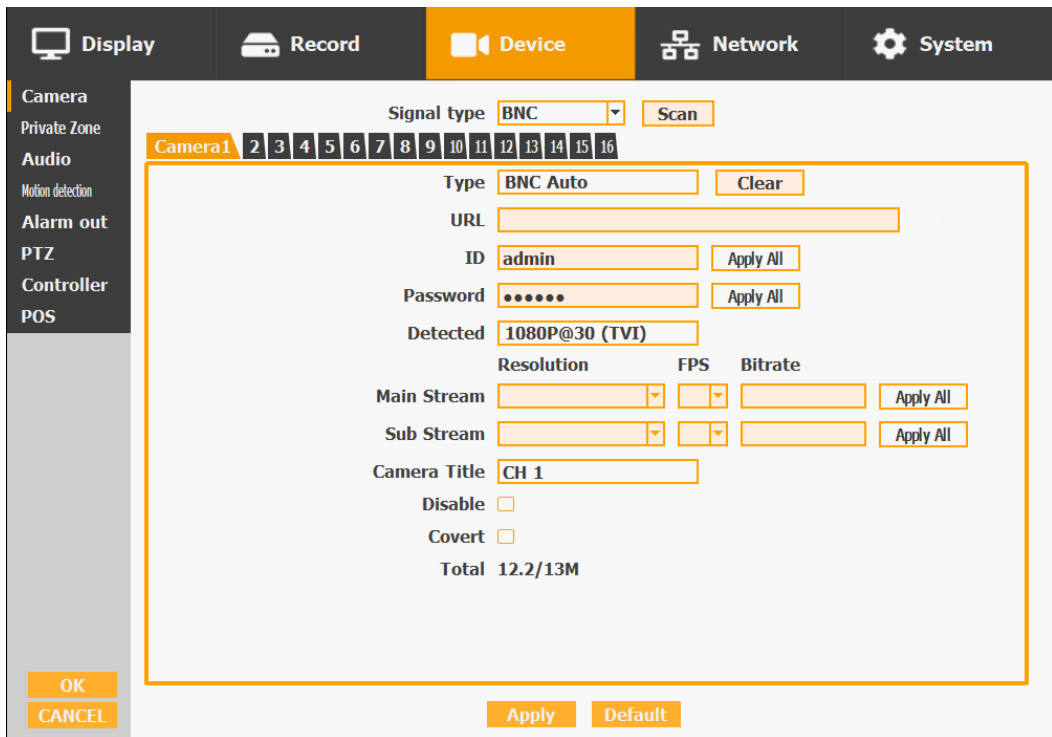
Display Record Device Network System

Camera
Private Zone
Audio
Motion detection
Alarm out
PTZ
Controller
POS

Signal type BNC Scan

Camera1 2 3 4 5 6 7 8 9 10 11 12 13 14 15 16

Type BNC Auto Clear
URL
ID admin Apply All
Password ●●●●●● Apply All
Detected 1080P@30 (TVI)
Resolution FPS Bitrate
Main Stream Apply All
Sub Stream Apply All
Camera Title CH 1
Disable
Covert
Total 12.2/13M

OK
CANCEL

Apply Default